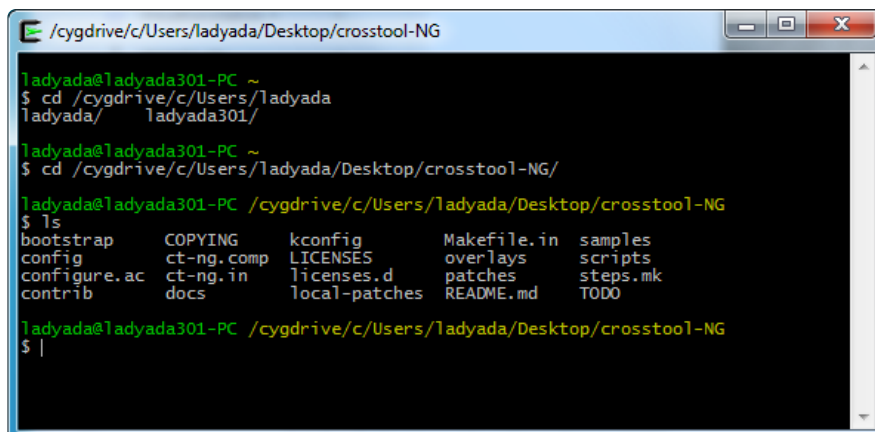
/cygdrive/c/Users/ladyada/Desktop/crosstool-NG

ladyada@ladyada301-PC ~
$ cd /cygdrive/c/Users/ladyada
ladyada/    ladyada301/

ladyada@ladyada301-PC ~
$ cd /cygdrive/c/Users/ladyada/Desktop/crosstool-NG/

ladyada@ladyada301-PC /cygdrive/c/Users/ladyada/Desktop/crosstool-NG
$ ls

| | | | | |
|---|---|---|---|---|
| bootstrap | COPYING | kconfig | Makefile.in | samples |
| config | ct-ng.comp | LICENSES | overlays | scripts |
| configure.ac | ct-ng.in | licenses.d | patches | steps.mk |
| contrib | docs | local-patches | README.md | TODO |

ladyada@ladyada301-PC /cygdrive/c/Users/ladyada/Desktop/crosstool-NG
$ |